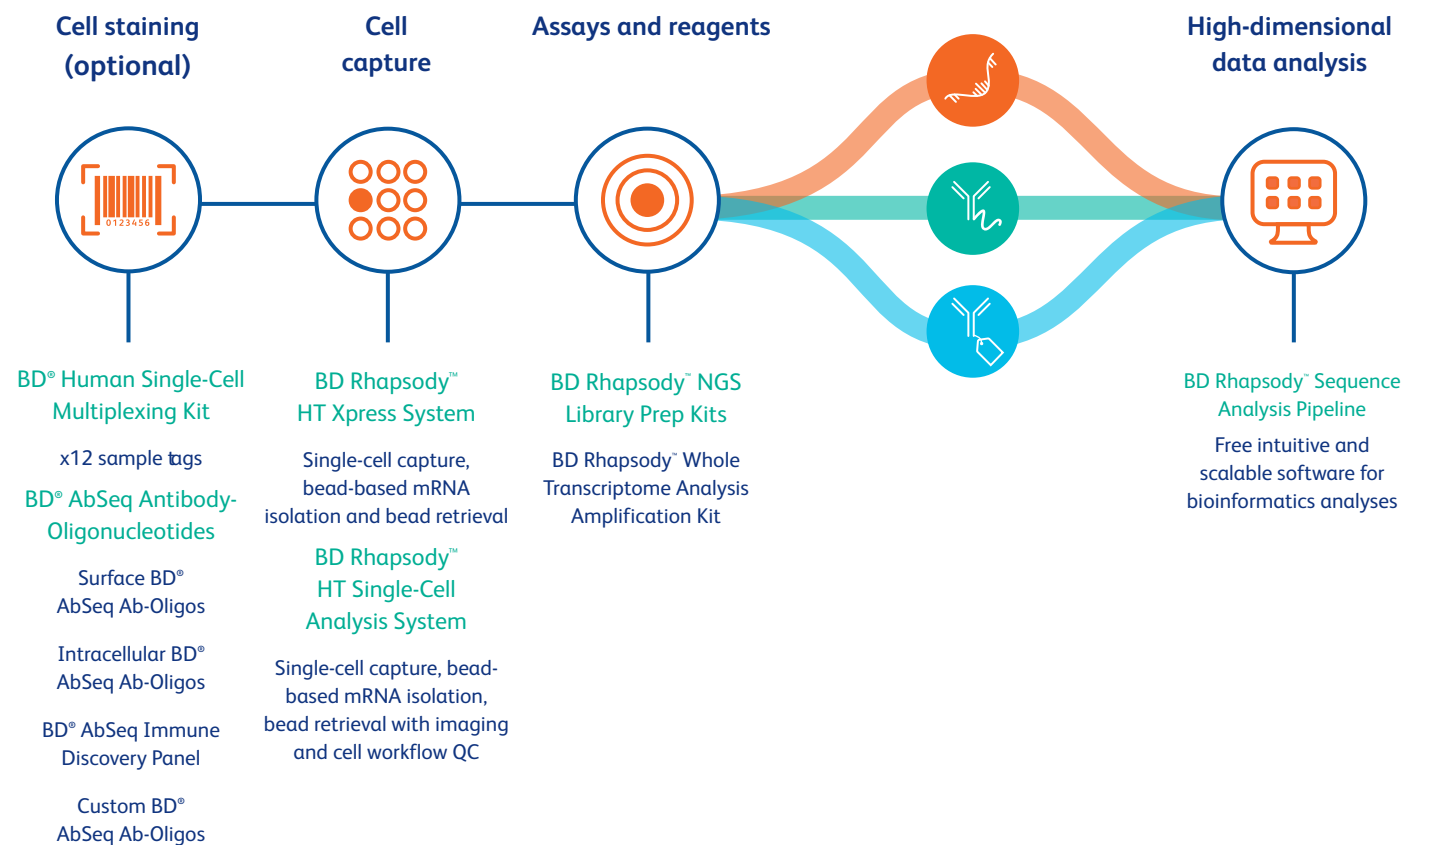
Cell staining (optional)

Cell capture

Assays and reagents

High-dimensional data analysis

0123456

BD® Human Single-Cell Multiplexing Kit

x12 sample tags

BD® AbSeq Antibody-Oligonucleotides

Surface BD® AbSeq Ab-Oligos

Intracellular BD® AbSeq Ab-Oligos

BD® AbSeq Immune Discovery Panel

Custom BD® AbSeq Ab-Oligos

BD Rhapsody™ HT Xpress System

Single-cell capture, bead-based mRNA isolation and bead retrieval

BD Rhapsody™ HT Single-Cell Analysis System

Single-cell capture, bead-based mRNA isolation, bead retrieval with imaging and cell workflow QC

BD Rhapsody™ NGS Library Prep Kits

BD Rhapsody™ Whole Transcriptome Analysis Amplification Kit

BD Rhapsody™ Sequence Analysis Pipeline

Free intuitive and scalable software for bioinformatics analyses